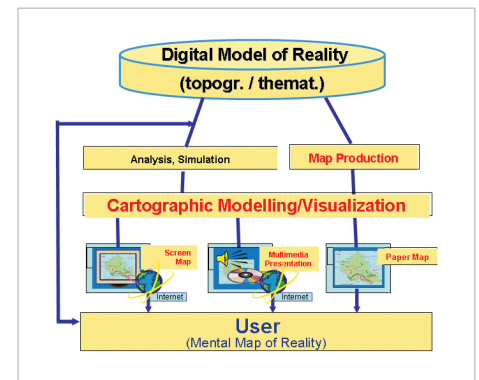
Digital Model of Reality
(topogr. / themat.)

Analysis, Simulation

Map Production

Cartographic Modelling/Visualization

Screen Map

Internet

Multimedia Presentation

Internet

Paper Map

User
(Mental Map of Reality)